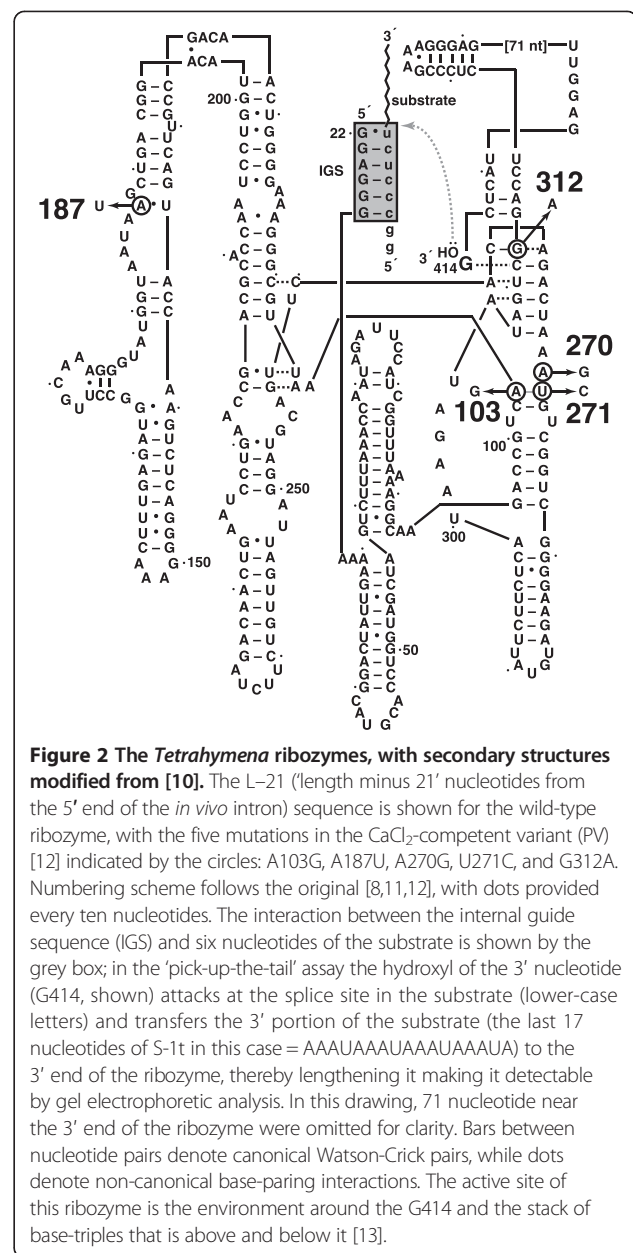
GACA
ACA
[71 nt]
substrate
IGS
187
312
270
271
103
200
250
150
100
300
50
22
414
3´ HO
5´
3´

**Figure 2 The *Tetrahymena* ribozymes, with secondary structures modified from [10].** The L–21 ('length minus 21' nucleotides from the 5′ end of the *in vivo* intron) sequence is shown for the wild-type ribozyme, with the five mutations in the $CaCl_2$-competent variant (PV) [12] indicated by the circles: A103G, A187U, A270G, U271C, and G312A. Numbering scheme follows the original [8,11,12], with dots provided every ten nucleotides. The interaction between the internal guide sequence (IGS) and six nucleotides of the substrate is shown by the grey box; in the 'pick-up-the-tail' assay the hydroxyl of the 3′ nucleotide (G414, shown) attacks at the splice site in the substrate (lower-case letters) and transfers the 3′ portion of the substrate (the last 17 nucleotides of S-1t in this case = AAAUAAAUAAAUAAAUA) to the 3′ end of the ribozyme, thereby lengthening it making it detectable by gel electrophoretic analysis. In this drawing, 71 nucleotide near the 3′ end of the ribozyme were omitted for clarity. Bars between nucleotide pairs denote canonical Watson-Crick pairs, while dots denote non-canonical base-paring interactions. The active site of this ribozyme is the environment around the G414 and the stack of base-triples that is above and below it [13].